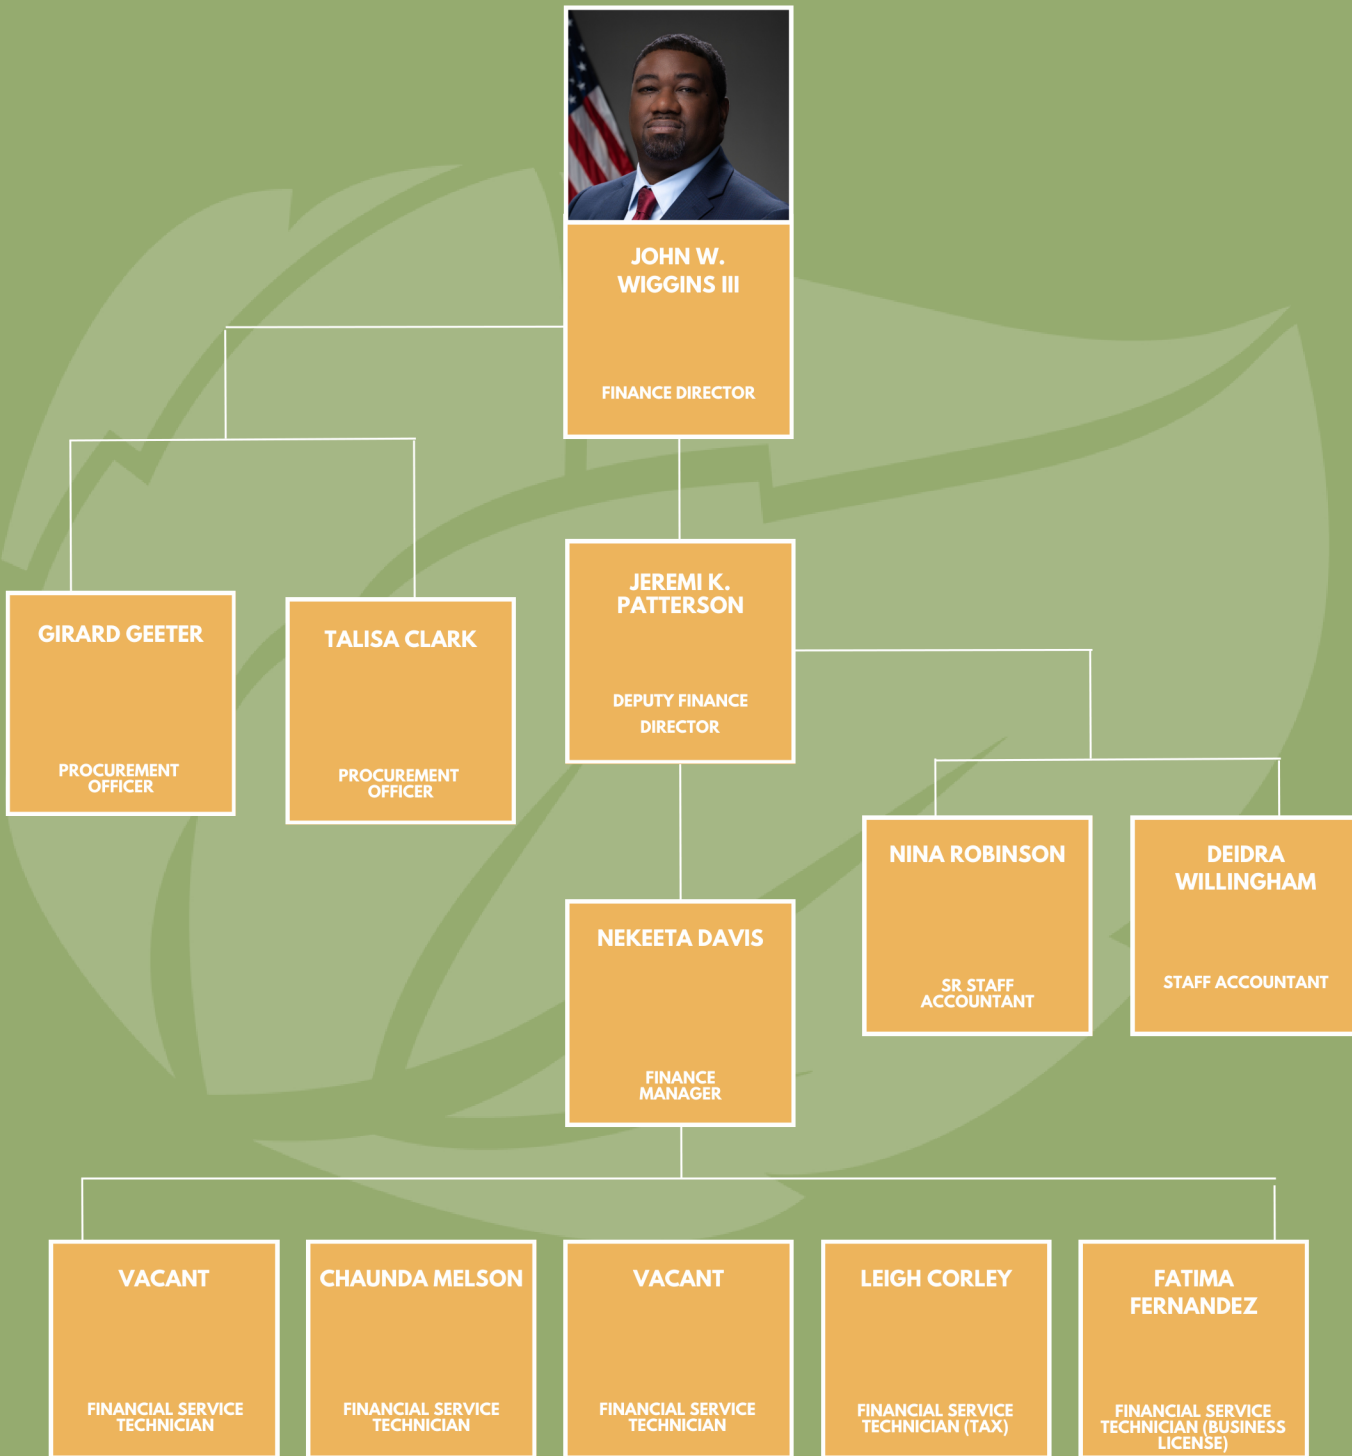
JOHN W. WIGGINS III

FINANCE DIRECTOR

GIRARD GEETER

PROCUREMENT OFFICER

TALISA CLARK

PROCUREMENT OFFICER

JEREMI K. PATTERSON

DEPUTY FINANCE DIRECTOR

NINA ROBINSON

SR STAFF ACCOUNTANT

DEIDRA WILLINGHAM

STAFF ACCOUNTANT

NEKEETA DAVIS

FINANCE MANAGER

VACANT

FINANCIAL SERVICE TECHNICIAN

CHAUNDA MELSON

FINANCIAL SERVICE TECHNICIAN

VACANT

FINANCIAL SERVICE TECHNICIAN

LEIGH CORLEY

FINANCIAL SERVICE TECHNICIAN (TAX)

FATIMA FERNANDEZ

FINANCIAL SERVICE TECHNICIAN (BUSINESS LICENSE)